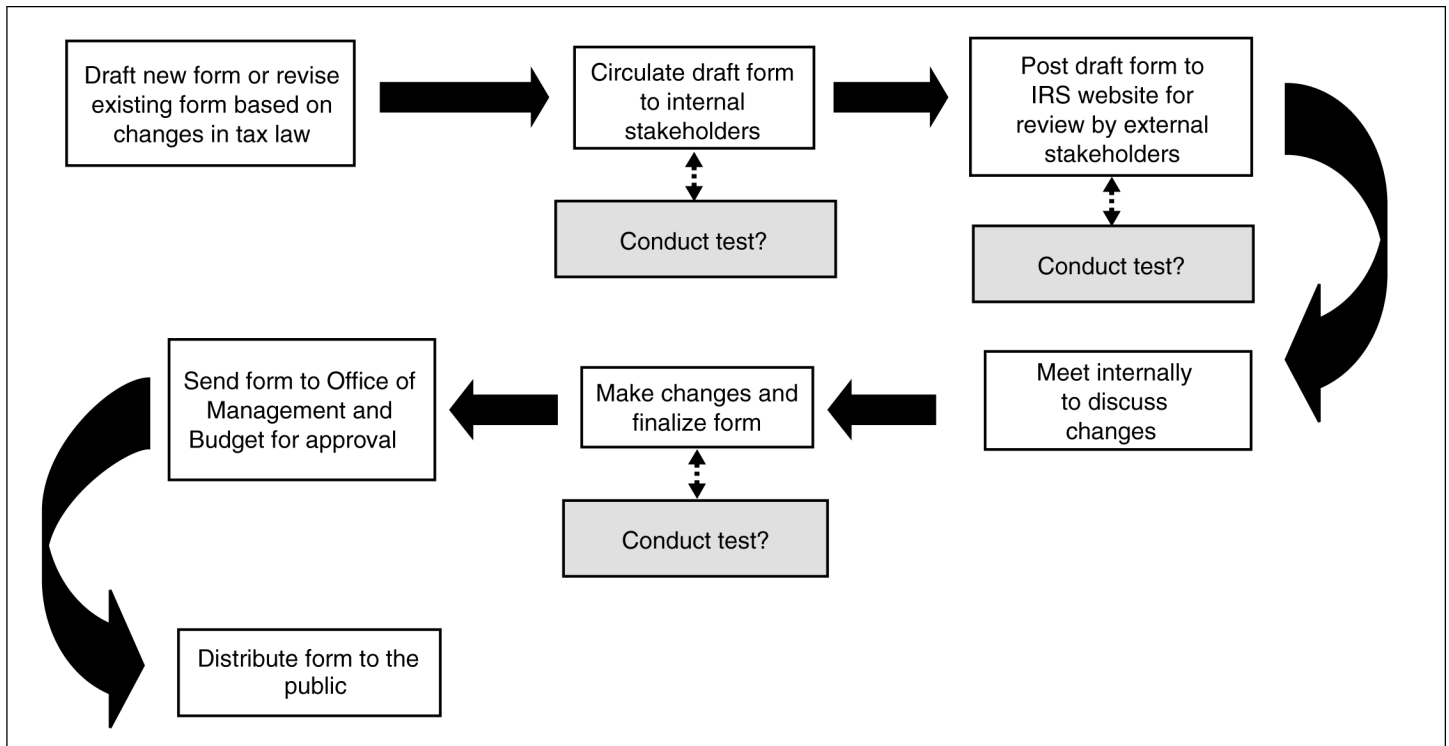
Draft new form or revise existing form based on changes in tax law

Circulate draft form to internal stakeholders

Conduct test?

Post draft form to IRS website for review by external stakeholders

Conduct test?

Meet internally to discuss changes

Make changes and finalize form

Conduct test?

Send form to Office of Management and Budget for approval

Distribute form to the public